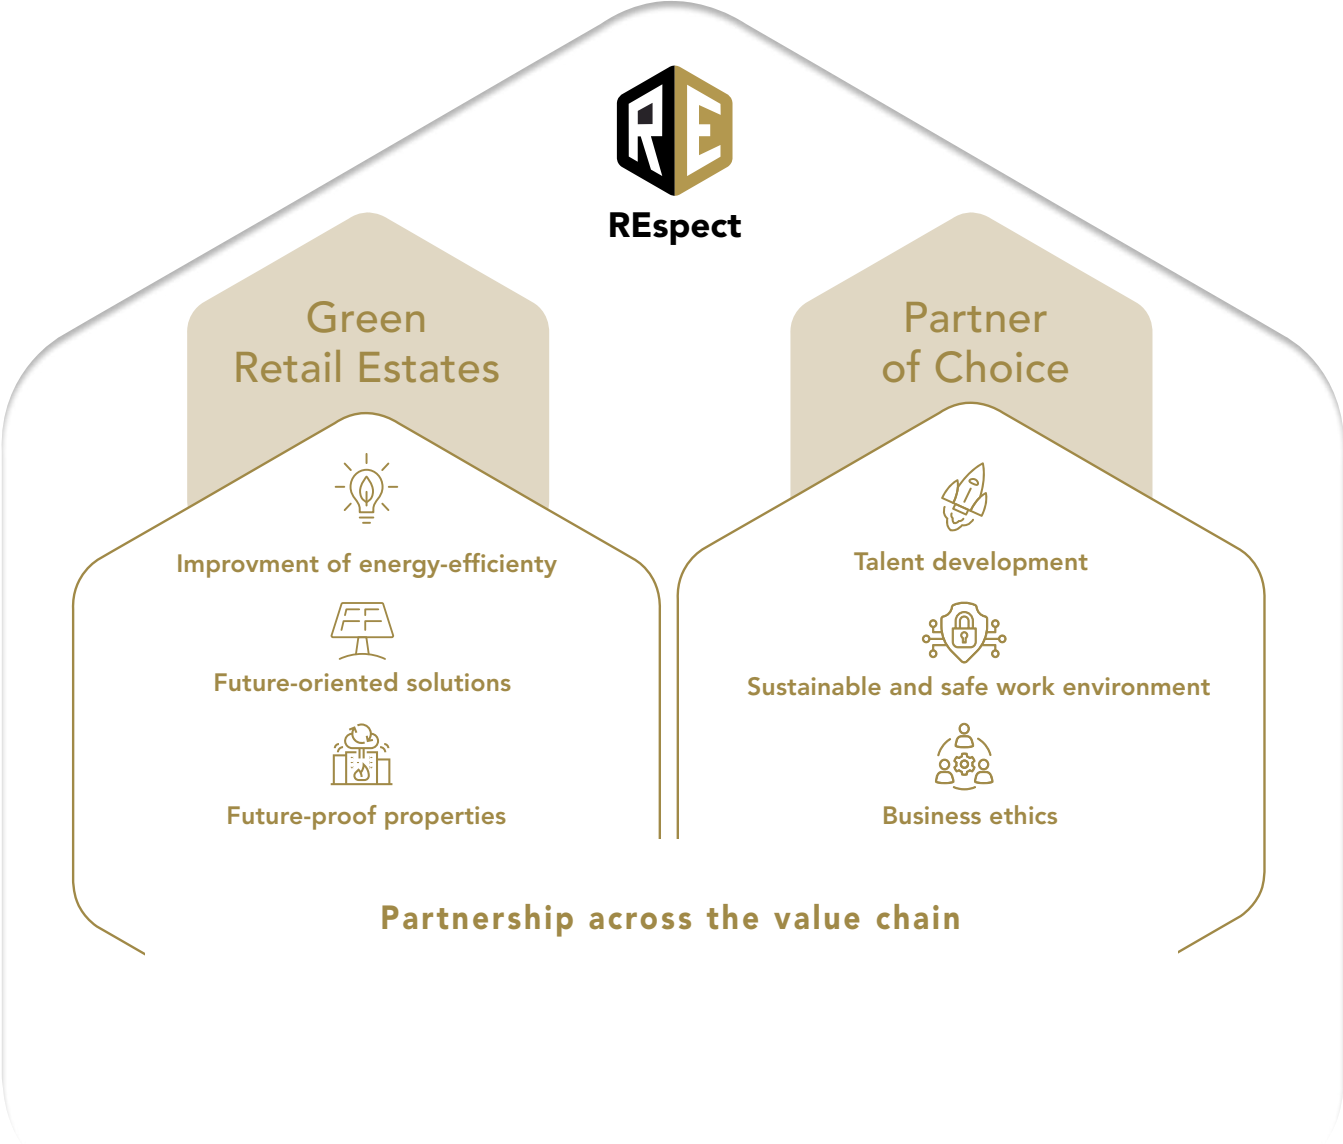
RE

REspect

Green
Retail Estates

Improvment of energy-efficienty

Future-oriented solutions

Future-proof properties

Partner
of Choice

Talent development

Sustainable and safe work environment

Business ethics

Partnership across the value chain